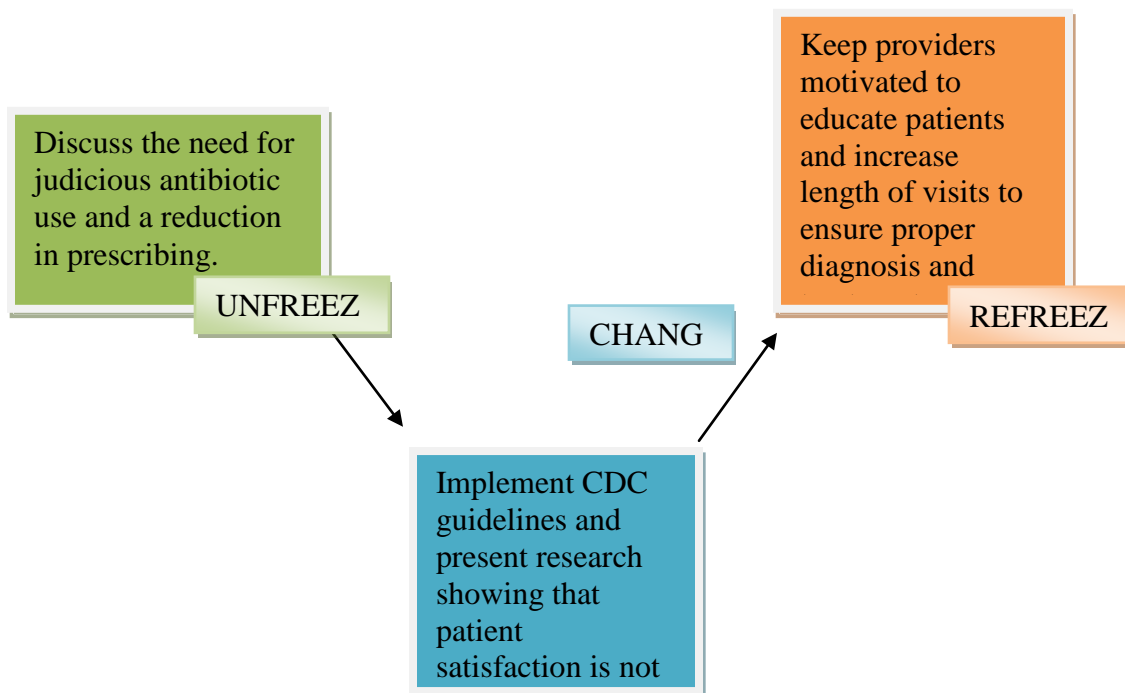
Discuss the need for judicious antibiotic use and a reduction in prescribing.

UNFREEZ

Implement CDC guidelines and present research showing that patient satisfaction is not

CHANG

Keep providers motivated to educate patients and increase length of visits to ensure proper diagnosis and

REFREEZ